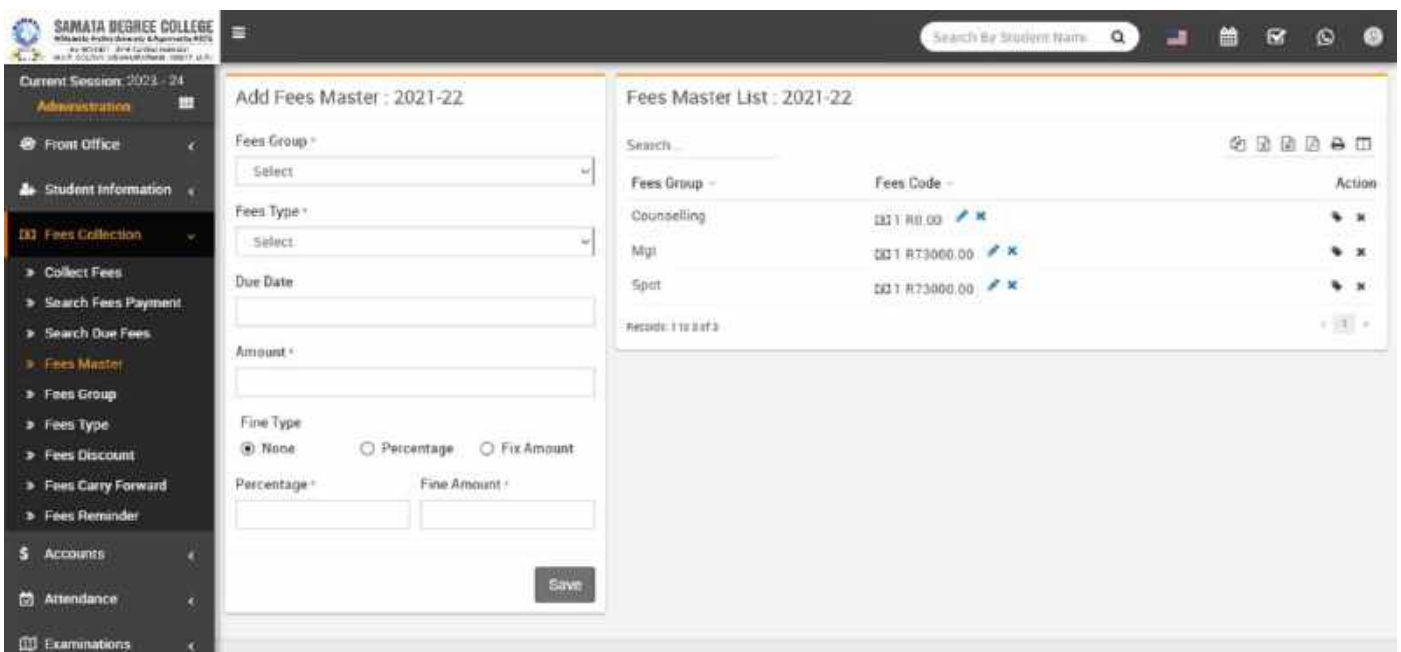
SAMATA DEGREE COLLEGE
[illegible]

Search By Student Name

Current Session: 2023 - 24
Administration

Front Office
Student Information
Fees Collection
Collect Fees
Search Fees Payment
Search Due Fees
Fees Master
Fees Group
Fees Type
Fees Discount
Fees Carry Forward
Fees Reminder
Accounts
Attendance
Examinations

Add Fees Master : 2021-22

Fees Group *
Select
Fees Type *
Select
Due Date
Amount *
Fine Type
None Percentage Fix Amount
Percentage * Fine Amount *
Save

Fees Master List : 2021-22

Search...

| Fees Group | Fees Code | Action |
|---|---|---|
| Counselling | 1 R0.00 | |
| Mgt | 1 R73000.00 | |
| Spot | 1 R73000.00 | |

Records: 1 to 3 of 3

1